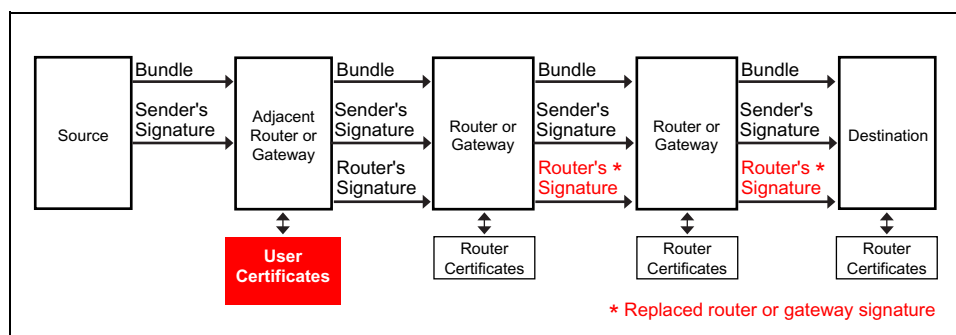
Source

Bundle

Sender's Signature

Adjacent Router or Gateway

User Certificates

Bundle

Sender's Signature

Router's Signature

Router or Gateway

Router Certificates

Bundle

Sender's Signature

Router's * Signature

Router or Gateway

Router Certificates

Bundle

Sender's Signature

Router's * Signature

Destination

Router Certificates

* Replaced router or gateway signature